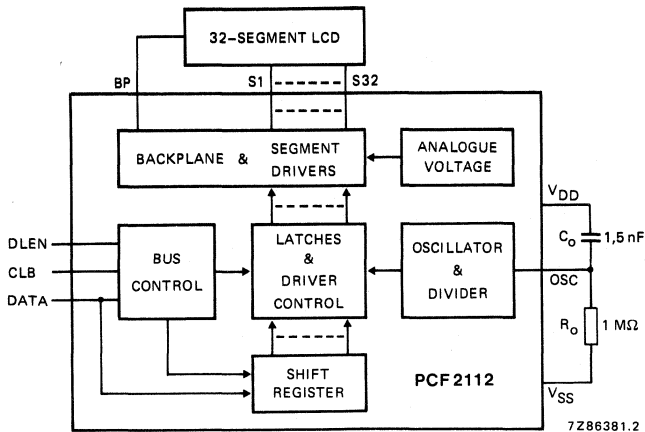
32-SEGMENT LCD

BP
S1
S32

BACKPLANE & SEGMENT DRIVERS

ANALOGUE VOLTAGE

$V_{DD}$

DLEN
CLB
DATA

BUS CONTROL

LATCHES & DRIVER CONTROL

OSCILLATOR & DIVIDER

$C_o$
1,5 nF
OSC
$R_o$
1 MΩ

SHIFT REGISTER

PCF2112

$V_{SS}$

7Z86381.2